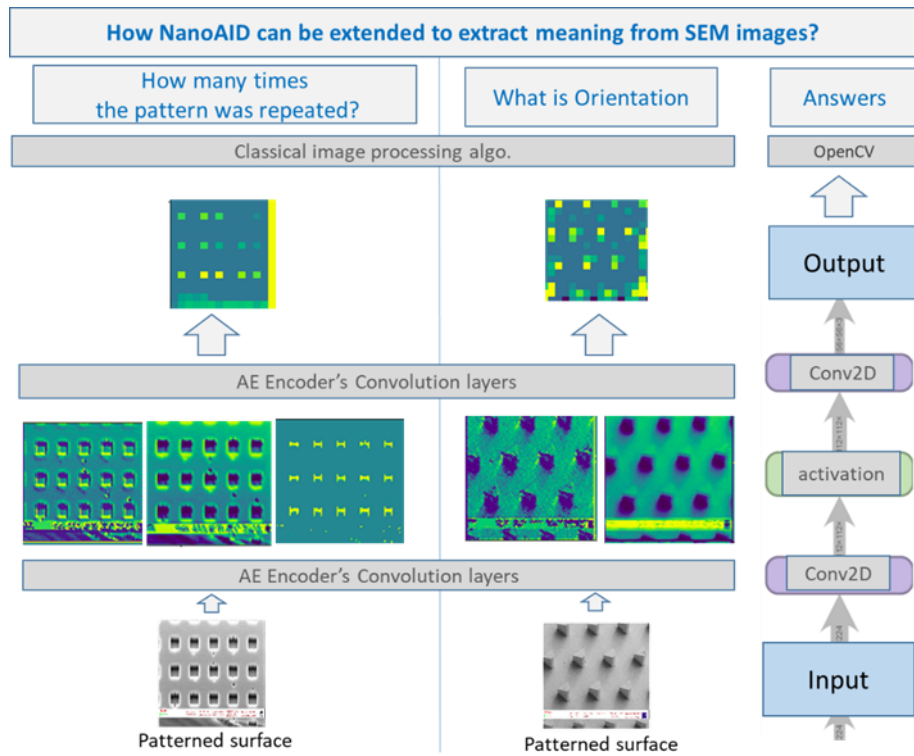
How NanoAID can be extended to extract meaning from SEM images?

How many times the pattern was repeated?

What is Orientation

Answers

Classical image processing algo.

OpenCV

Output

Conv2D

activation

Conv2D

Input

AE Encoder's Convolution layers

AE Encoder's Convolution layers

Patterned surface

Patterned surface